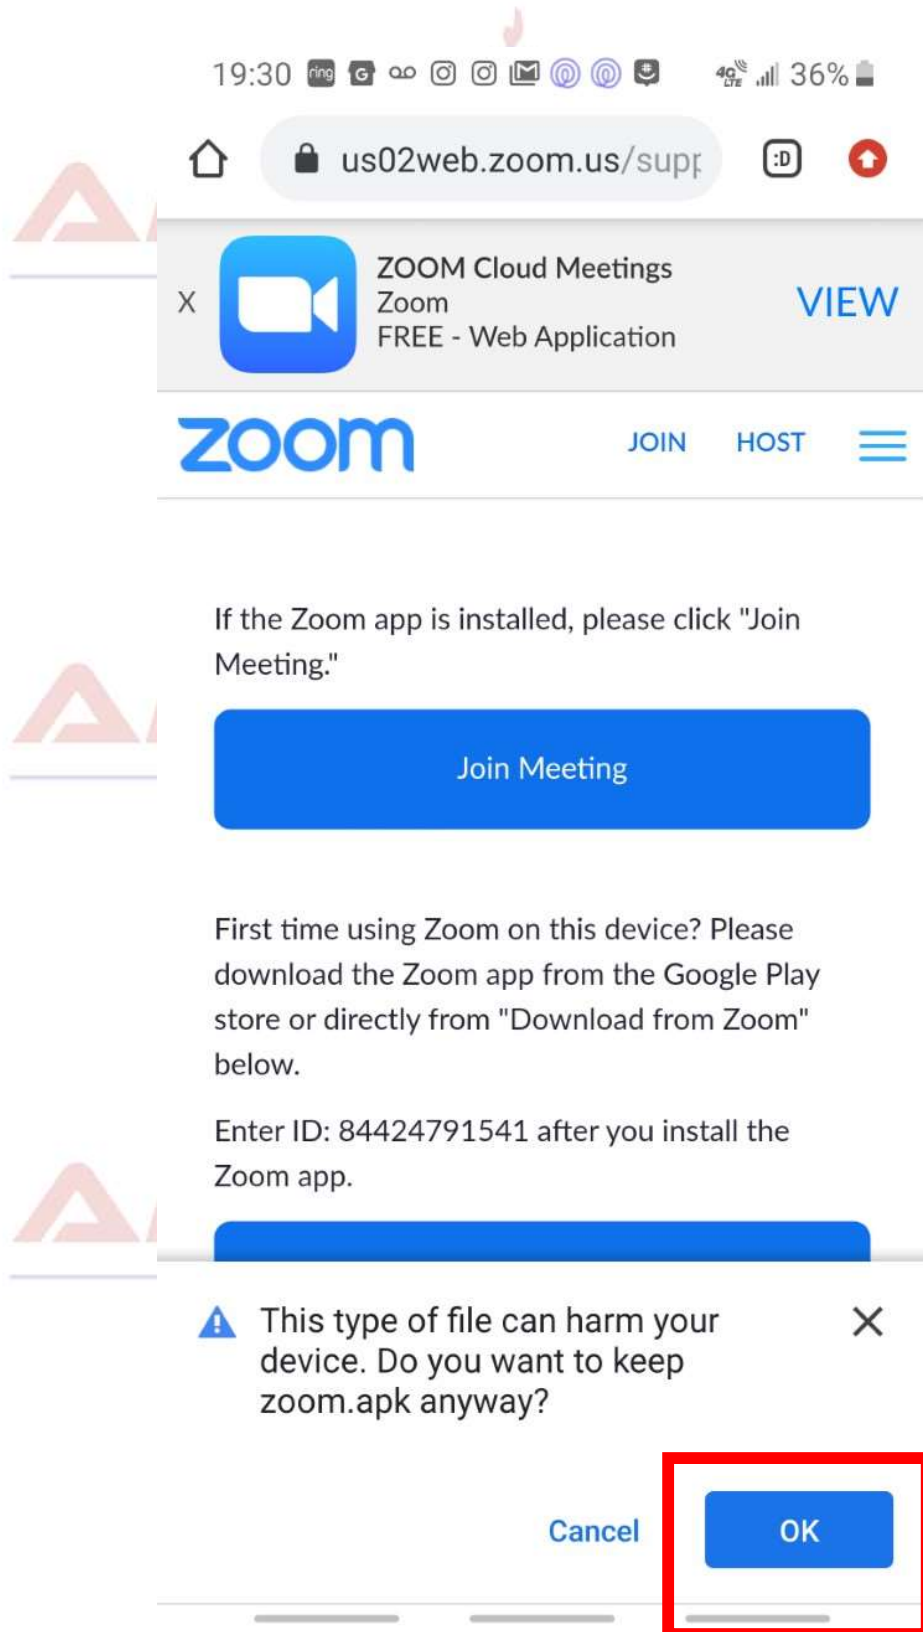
19:30 36%

us02web.zoom.us/supp

X ZOOM Cloud Meetings
Zoom
FREE - Web Application
VIEW

zoom JOIN HOST

If the Zoom app is installed, please click "Join Meeting."

Join Meeting

First time using Zoom on this device? Please download the Zoom app from the Google Play store or directly from "Download from Zoom" below.

Enter ID: 84424791541 after you install the Zoom app.

This type of file can harm your device. Do you want to keep zoom.apk anyway?

Cancel OK